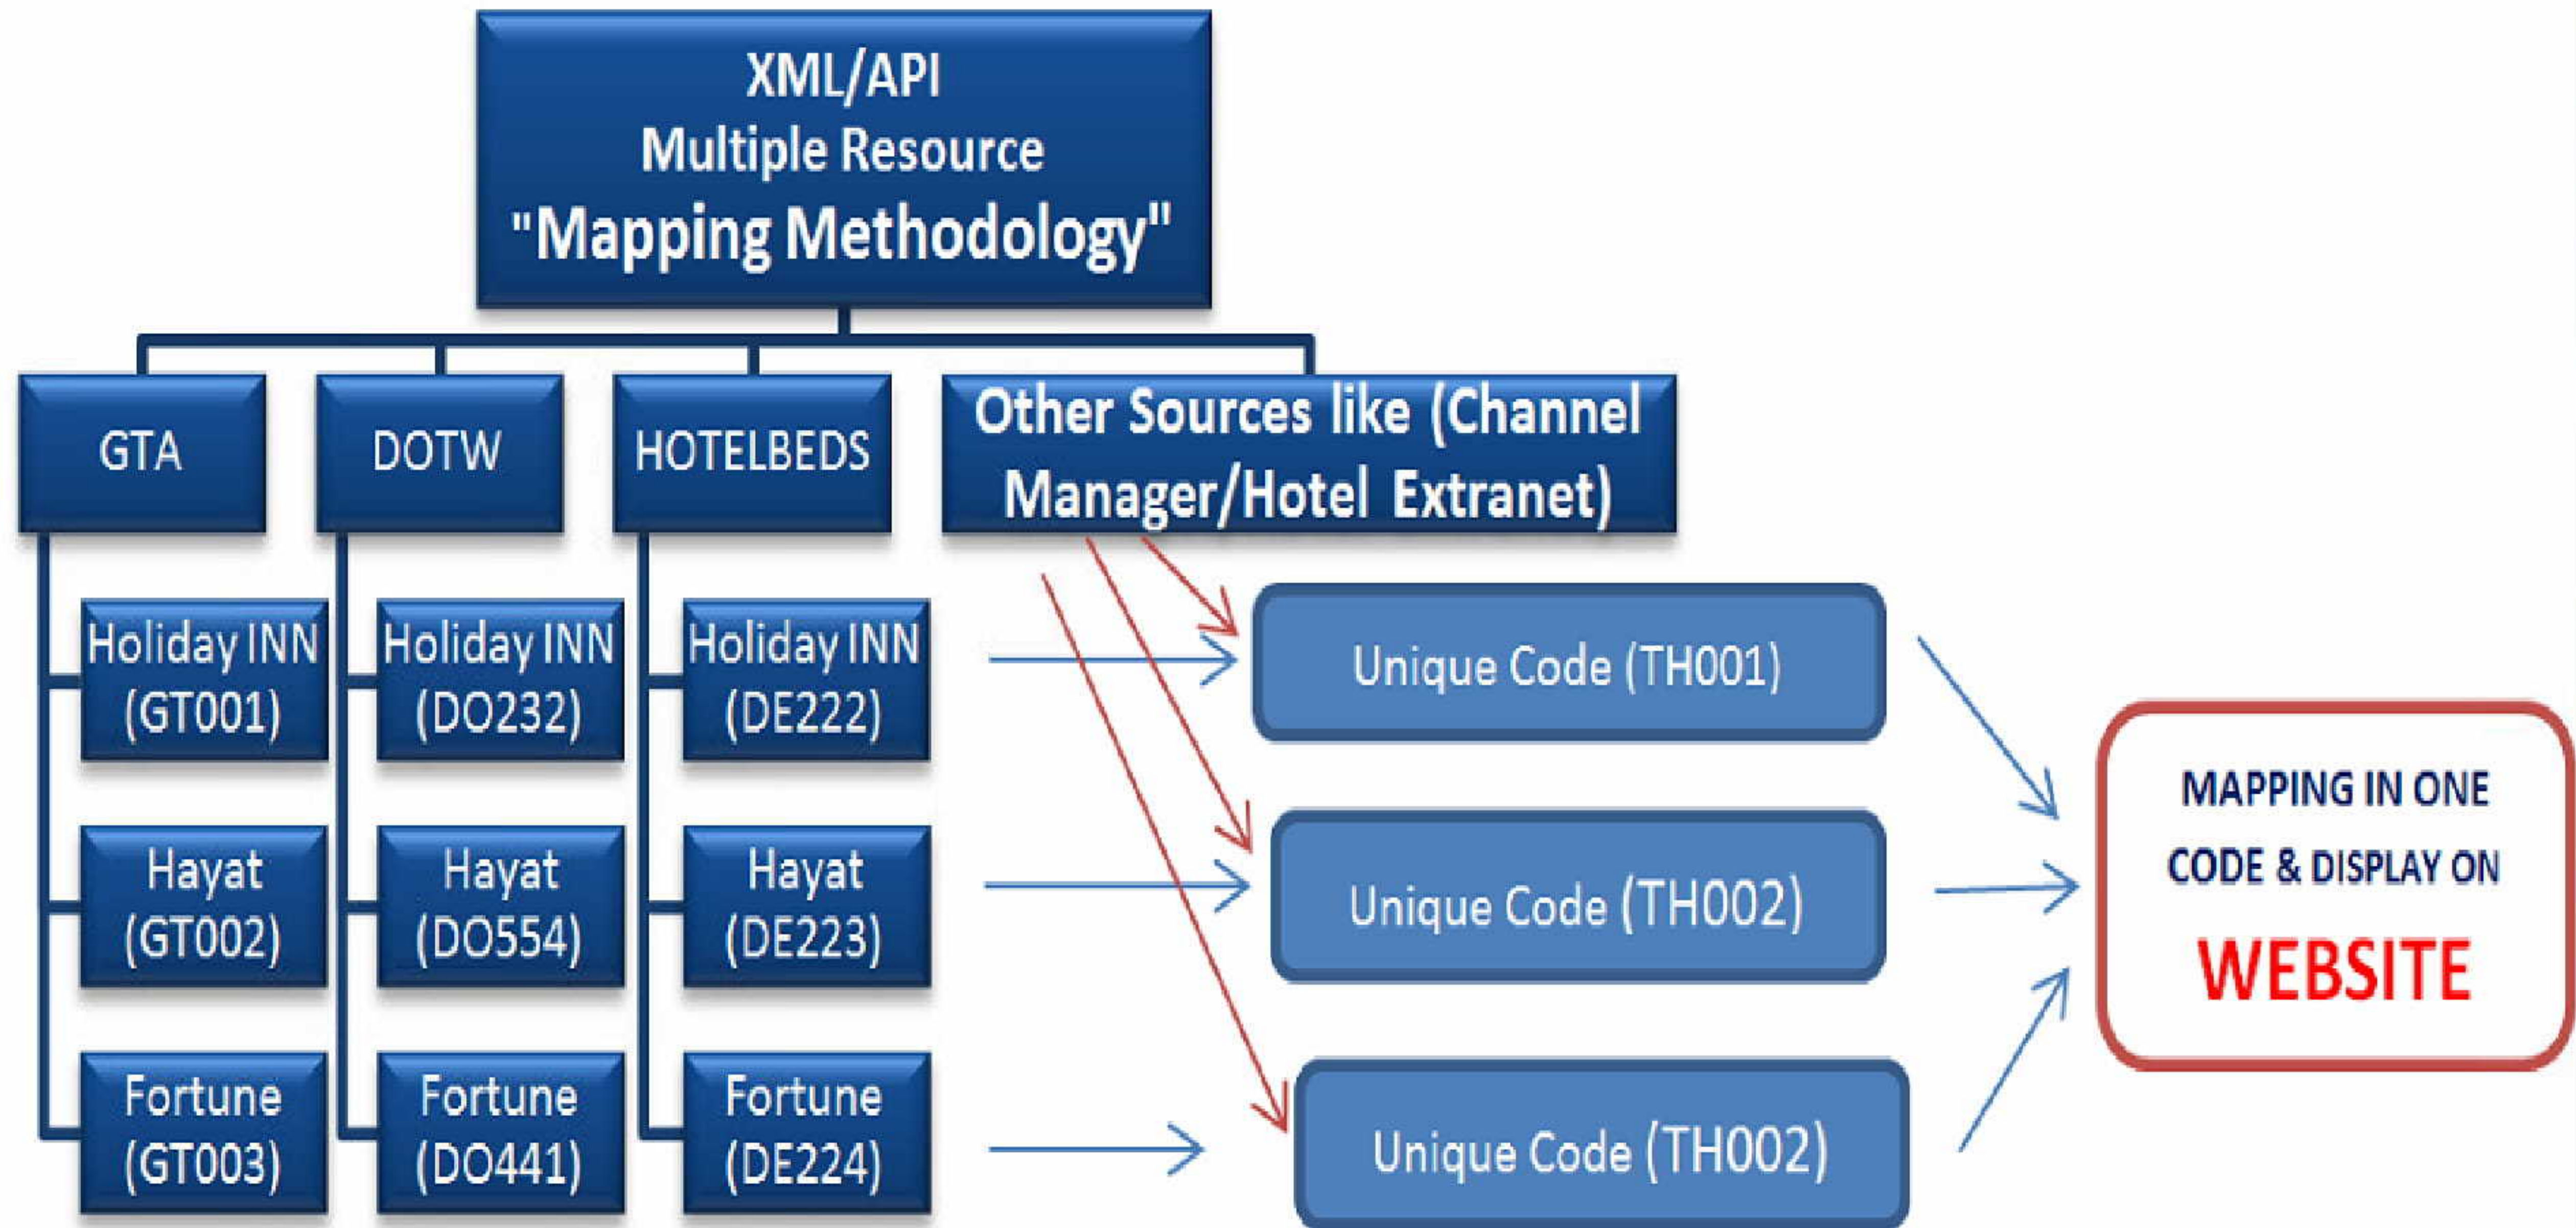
XML/API
Multiple Resource
"Mapping Methodology"

GTA

DOTW

HOTELBEDS

Other Sources like (Channel Manager/Hotel Extranet)

Holiday INN (GT001)

Hayat (GT002)

Fortune (GT003)

Holiday INN (DO232)

Hayat (DO554)

Fortune (DO441)

Holiday INN (DE222)

Hayat (DE223)

Fortune (DE224)

Unique Code (TH001)

Unique Code (TH002)

Unique Code (TH002)

MAPPING IN ONE CODE & DISPLAY ON
WEBSITE